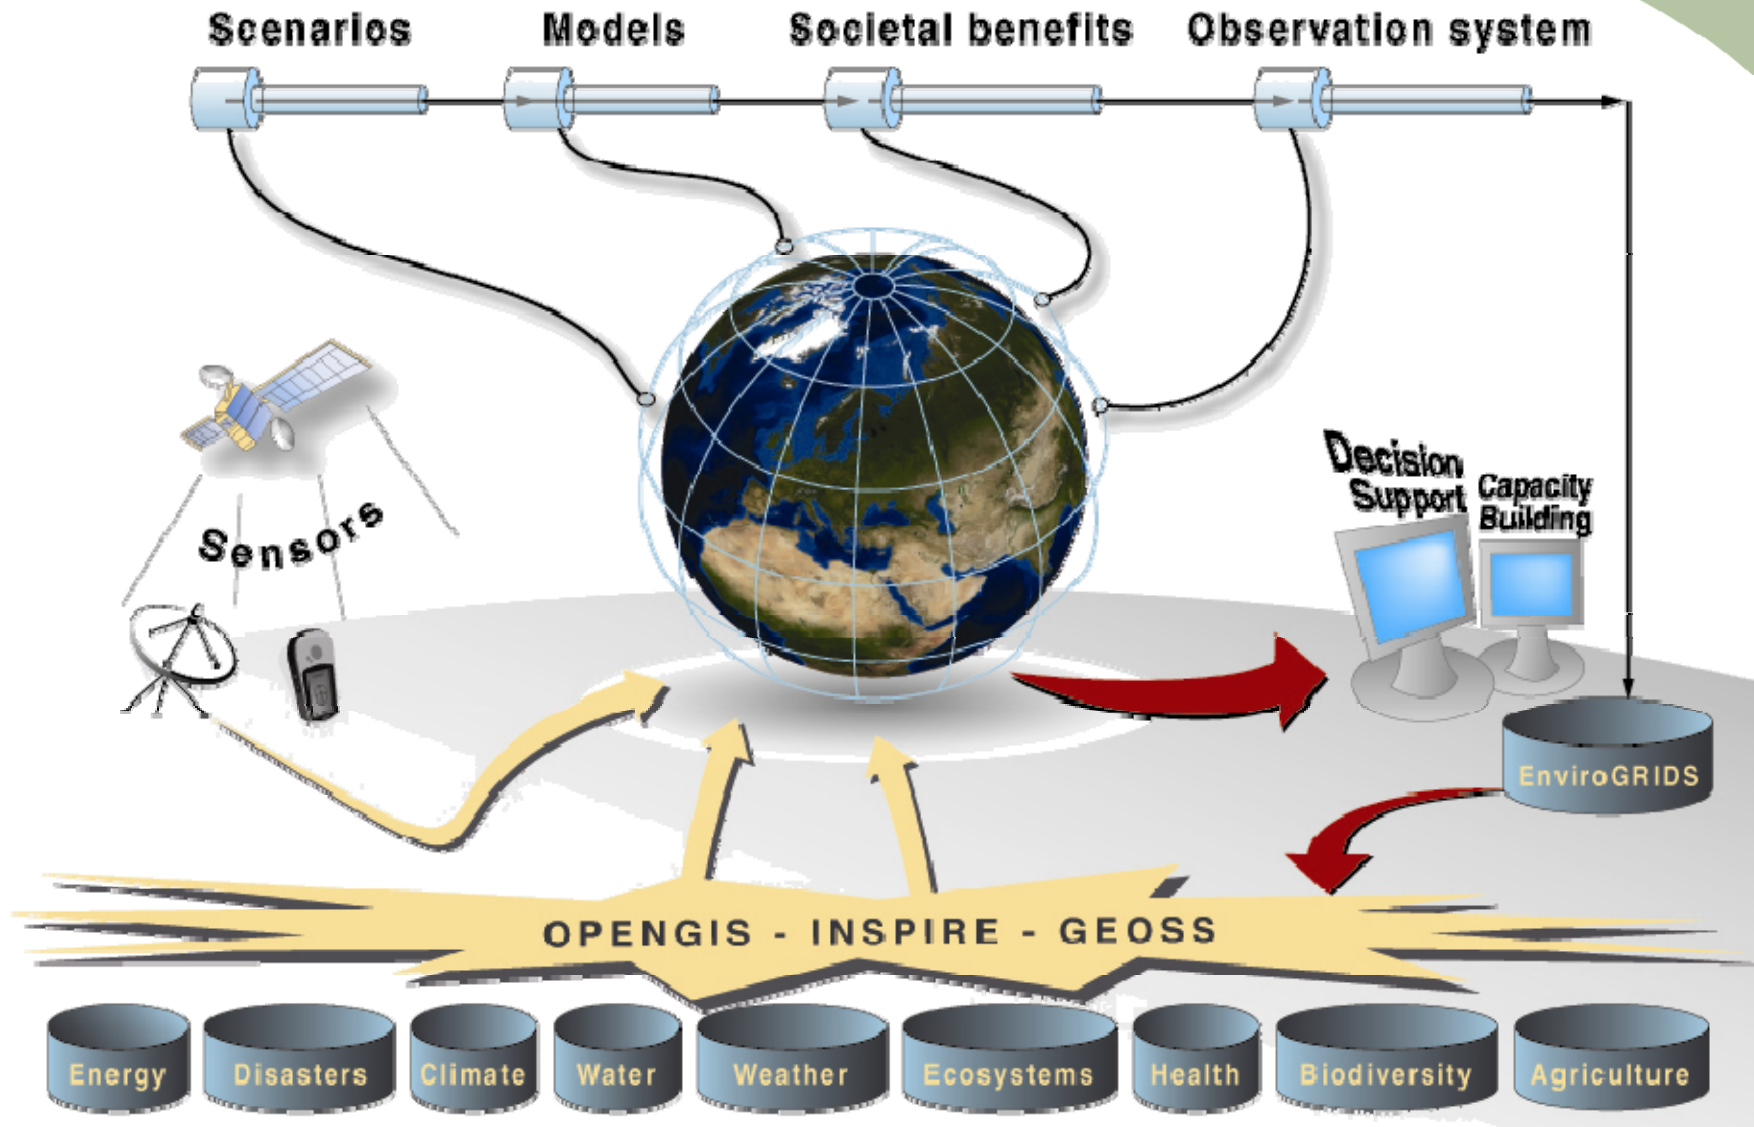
Scenarios
Models
Societal benefits
Observation system

Sensors

Decision Support
Capacity Building

EnviroGRIDS

OPENGIS - INSPIRE - GEOSS

Energy
Disasters
Climate
Water
Weather
Ecosystems
Health
Biodiversity
Agriculture